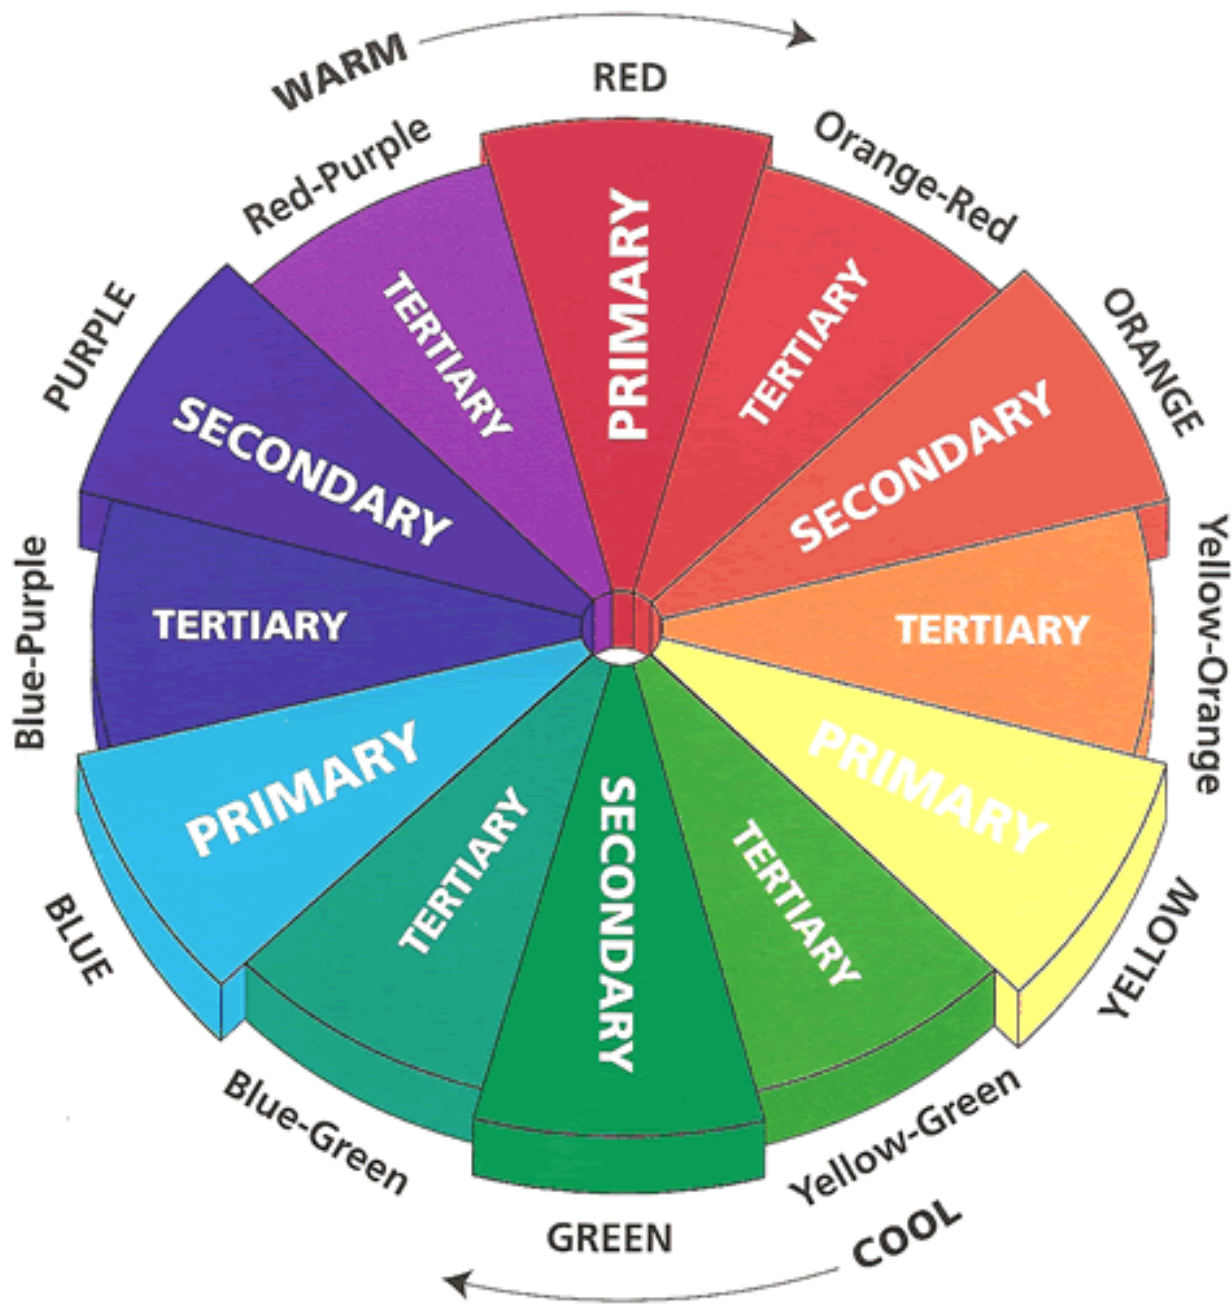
WARM

RED
PRIMARY

Orange-Red
TERTIARY

ORANGE
SECONDARY

Yellow-Orange
TERTIARY

YELLOW
PRIMARY

Yellow-Green
TERTIARY

COOL

GREEN
SECONDARY

Blue-Green
TERTIARY

BLUE
PRIMARY

Blue-Purple
TERTIARY

PURPLE
SECONDARY

Red-Purple
TERTIARY